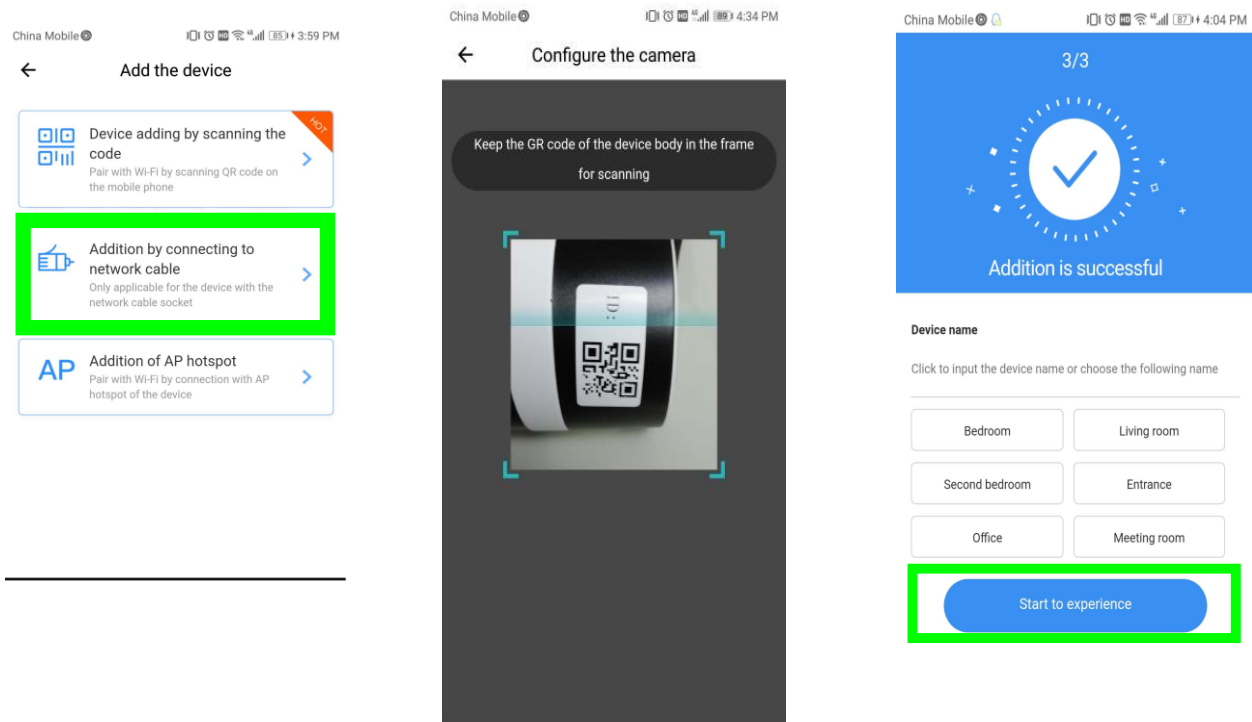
China Mobile 85 3:59 PM

Add the device

Device adding by scanning the code
Pair with Wi-Fi by scanning QR code on the mobile phone
HOT

Addition by connecting to network cable
Only applicable for the device with the network cable socket

AP Addition of AP hotspot
Pair with Wi-Fi by connection with AP hotspot of the device

China Mobile 89 4:34 PM

Configure the camera

Keep the GR code of the device body in the frame for scanning

ID:

China Mobile 87 4:04 PM

3/3

Addition is successful

Device name

Click to input the device name or choose the following name

| Bedroom | Living room |
|---|---|
| Second bedroom | Entrance |
| Office | Meeting room |

Start to experience